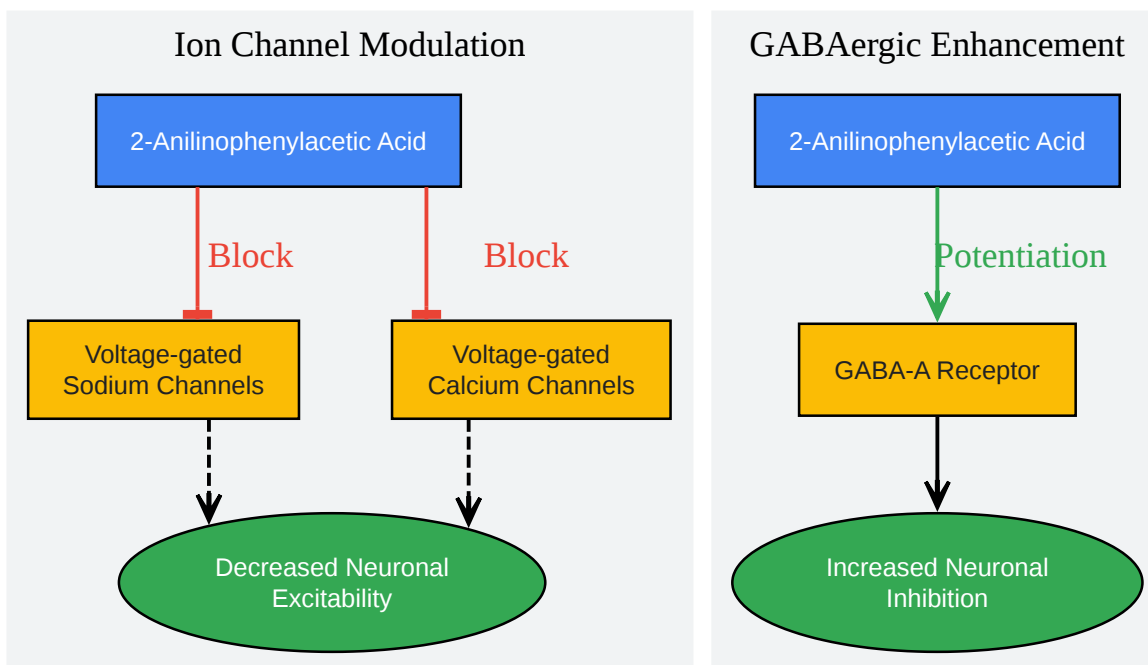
Ion Channel Modulation

2-Anilinophenylacetic Acid

Block

Block

Voltage-gated Sodium Channels

Voltage-gated Calcium Channels

Decreased Neuronal Excitability

GABAergic Enhancement

2-Anilinophenylacetic Acid

Potentiation

GABA-A Receptor

Increased Neuronal Inhibition